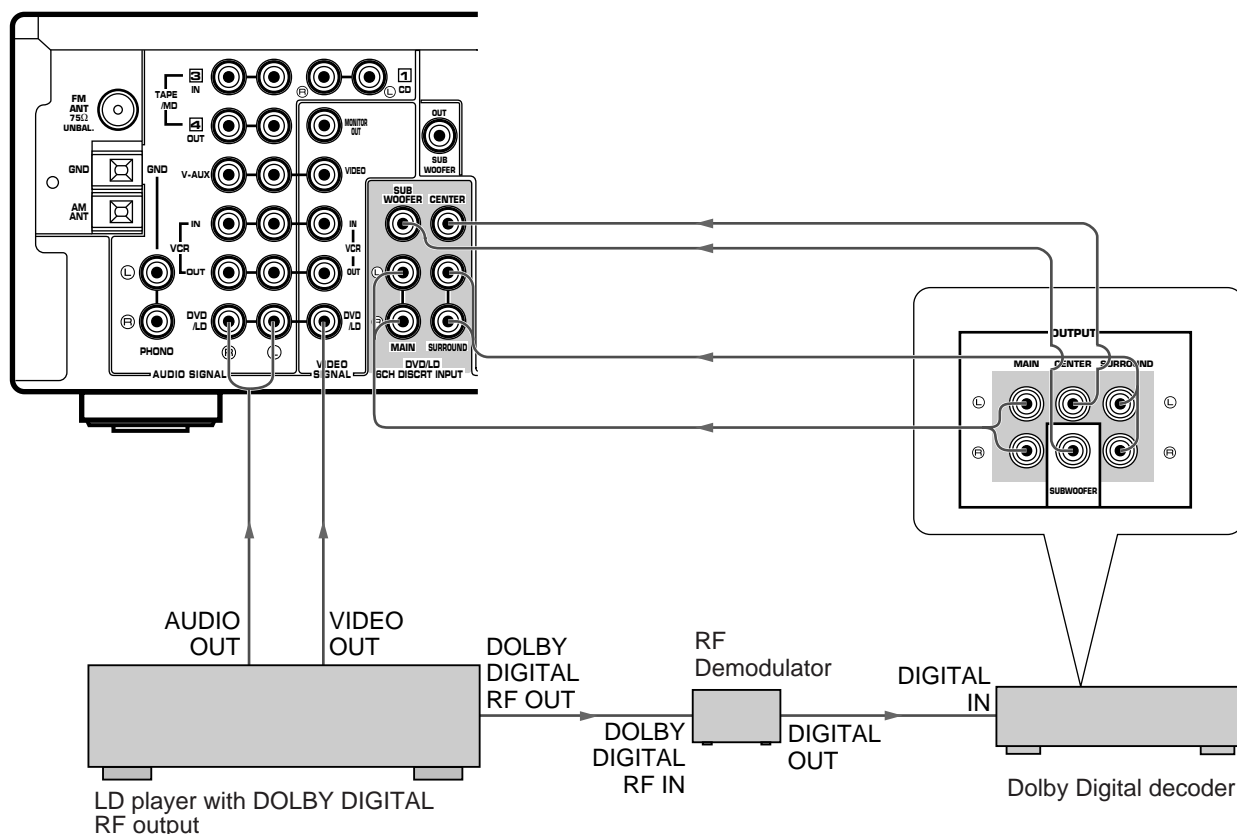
TAPE /MD
3 IN
4 OUT
1 CD
FM ANT 75Ω UNBAL.
GND
AM ANT
GND
V-AUX
MONITOR OUT
VIDEO
OUT
SUB WOOFER
IN
VCR
OUT
IN
VCR
OUT
SUB WOOFER
CENTER
L
R
PHONO
DVD /LD
R
L
DVD /LD
MAIN
SURROUND
AUDIO SIGNAL
VIDEO SIGNAL
DVD/LD 6CH DISCRT INPUT

OUTPUT
MAIN
CENTER
SURROUND
L
L
R
R
SUBWOOFER

AUDIO OUT
VIDEO OUT
DOLBY DIGITAL RF OUT
RF Demodulator
DOLBY DIGITAL RF IN
DIGITAL OUT
DIGITAL IN

LD player with DOLBY DIGITAL RF output

Dolby Digital decoder